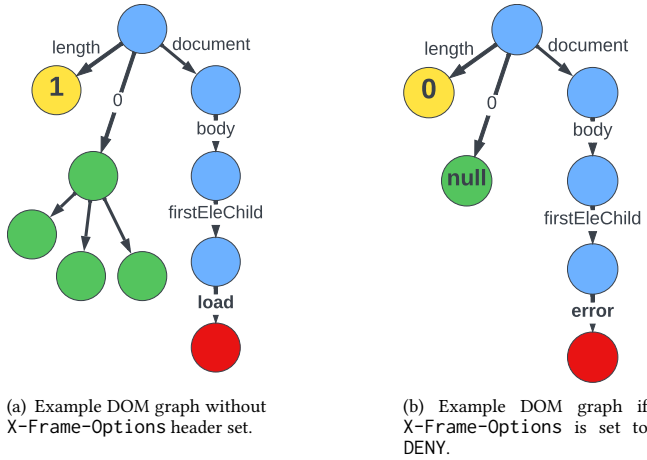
length
document
1
0
body
firstEleChild
load

(a) Example DOM graph without X-Frame-Options header set.

length
document
0
0
null
body
firstEleChild
error

(b) Example DOM graph if X-Frame-Options is set to DENY.